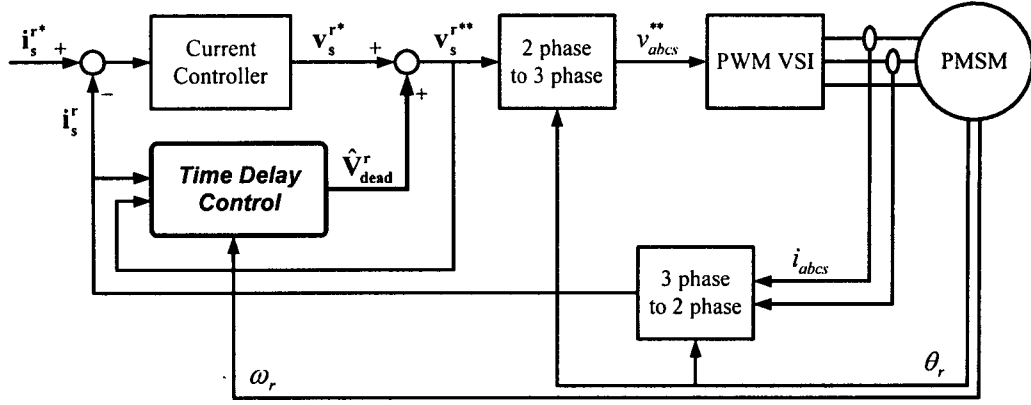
$\mathbf{i}_s^{r*}$ +

Current Controller

$\mathbf{v}_s^{r*}$ +

$\mathbf{v}_s^{r**}$

2 phase to 3 phase

$v_{abcs}^{**}$

PWM VSI

PMSM

−

$\mathbf{i}_s^r$

+

Time Delay Control

$\hat{\mathbf{V}}_{dead}^r$

$i_{abcs}$

3 phase to 2 phase

$\omega_r$

$\theta_r$